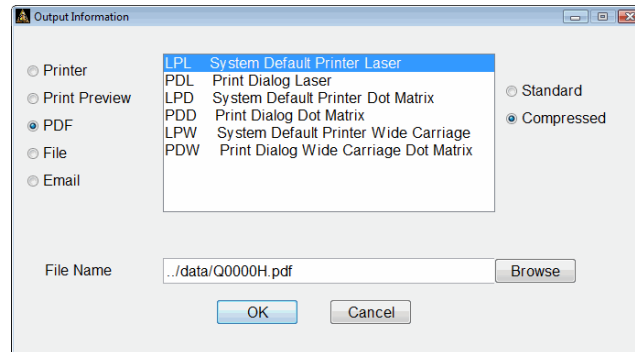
Output Information

Printer
Print Preview
PDF
File
Email

LPL System Default Printer Laser
PDL Print Dialog Laser
LPD System Default Printer Dot Matrix
PDD Print Dialog Dot Matrix
LPW System Default Printer Wide Carriage
PDW Print Dialog Wide Carriage Dot Matrix

Standard
Compressed

File Name ../data/Q0000H.pdf Browse

OK Cancel